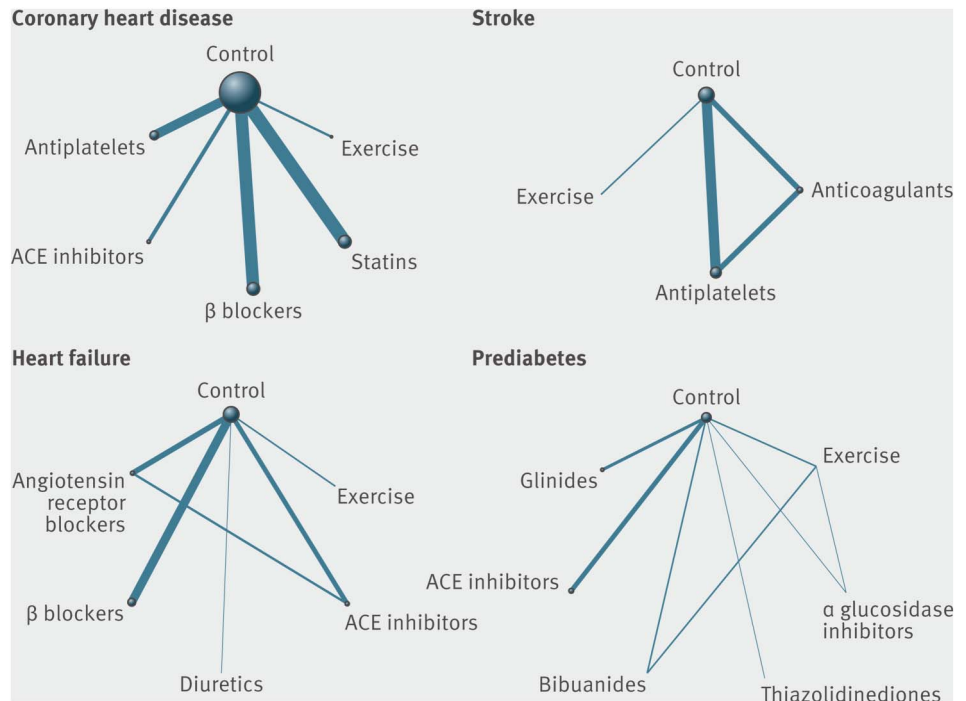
Coronary heart disease

Control

Antiplatelets

Exercise

ACE inhibitors

Statins

β blockers

Stroke

Control

Exercise

Anticoagulants

Antiplatelets

Heart failure

Control

Angiotensin receptor blockers

Exercise

β blockers

ACE inhibitors

Diuretics

Prediabetes

Control

Glinides

Exercise

ACE inhibitors

α glucosidase inhibitors

Bibuanides

Thiazolidinediones